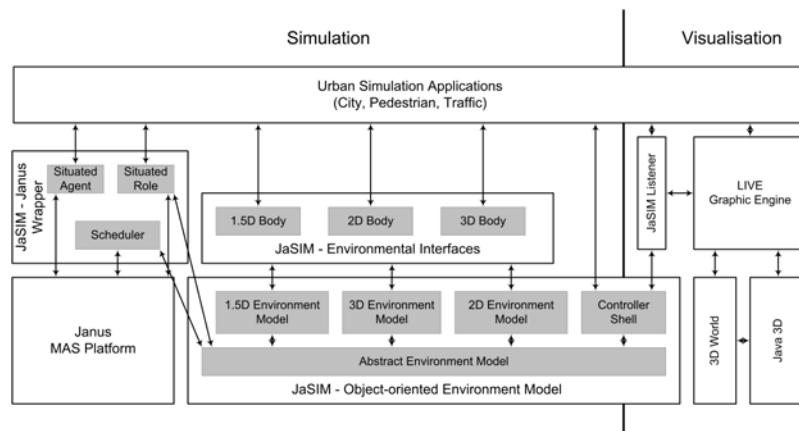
Simulation

Visualisation

Urban Simulation Applications
(City, Pedestrian, Traffic)

JaSIM - Janus Wrapper

Situated Agent

Situated Role

Scheduler

1.5D Body

2D Body

3D Body

JaSIM - Environmental Interfaces

JaSIM Listener

LIVE
Graphic Engine

Janus
MAS Platform

1.5D Environment Model

3D Environment Model

2D Environment Model

Controller Shell

Abstract Environment Model

JaSIM - Object-oriented Environment Model

3D World

Java 3D